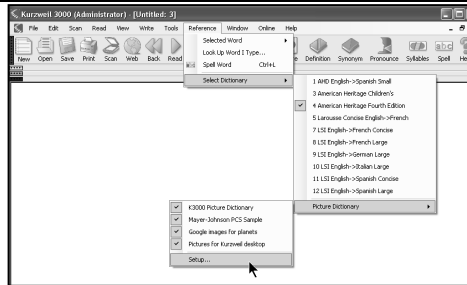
Kurzweil 3000 (Administrator) - [Untitled: 3]

File Edit Scan Read View Write Tools Reference Window Online Help

New Open Save Print Scan Web Back Read

Selected Word
Look Up Word I Type...
Spell Word Ctrl+L
Select Dictionary

Definition Synonym Pronounce Syllables Spell

1 AHD English->Spanish Small
3 American Heritage Children's
4 American Heritage Fourth Edition
5 Larousse Concise English->French
7 LSI English->French Concise
8 LSI English->French Large
9 LSI English->German Large
10 LSI English->Italian Large
11 LSI English->Spanish Concise
12 LSI English->Spanish Large
Picture Dictionary

K3000 Picture Dictionary
Mayer-Johnson PCS Sample
Google images for planets
Pictures for Kurzweil desktop
Setup...